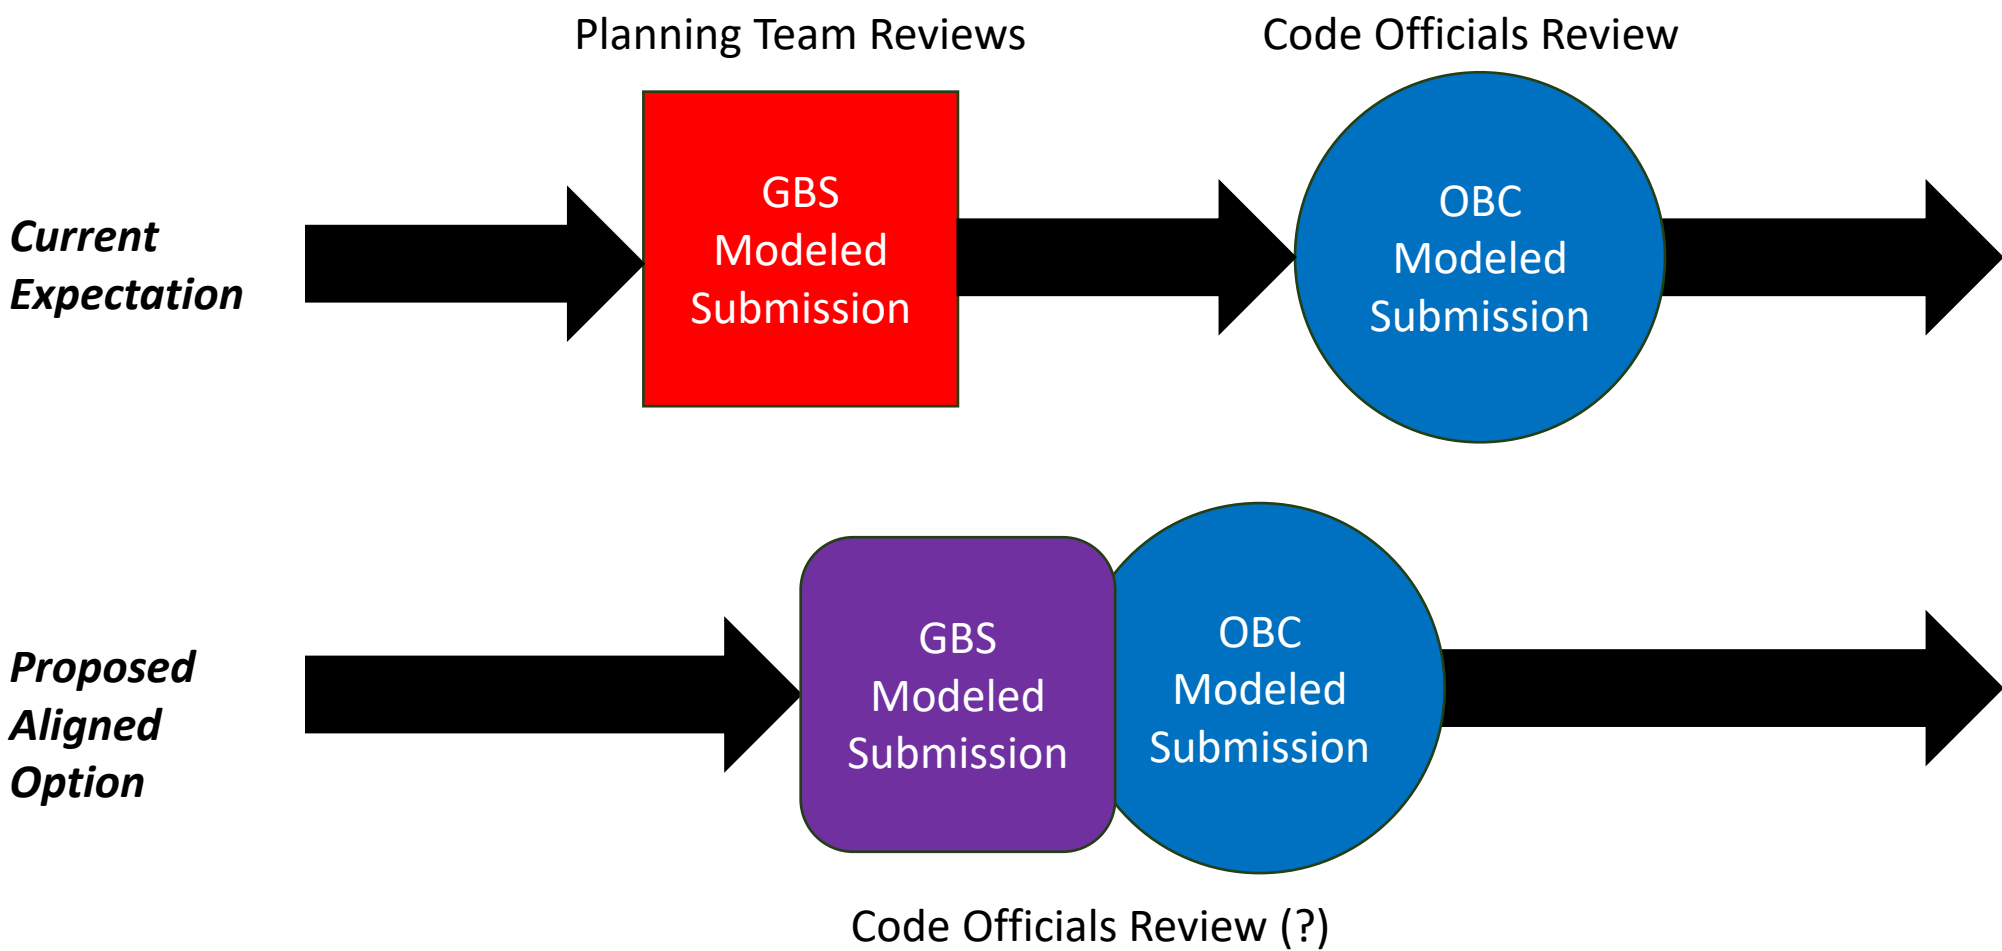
Planning Team Reviews

Code Officials Review

Current Expectation

GBS Modeled Submission

OBC Modeled Submission

Proposed Aligned Option

GBS Modeled Submission

OBC Modeled Submission

Code Officials Review (?)